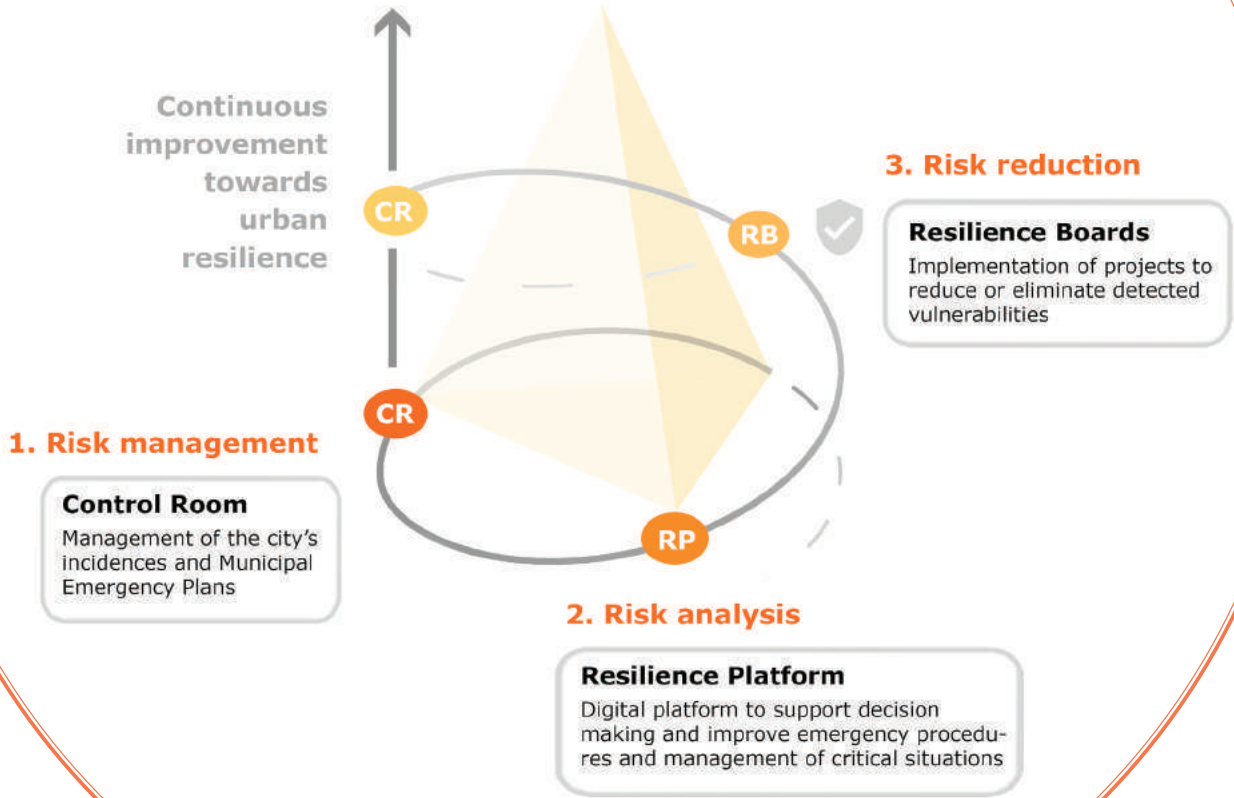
Continuous improvement towards urban resilience

CR

RB

CR

RP

3. Risk reduction

Resilience Boards

Implementation of projects to reduce or eliminate detected vulnerabilities

1. Risk management

Control Room

Management of the city's incidences and Municipal Emergency Plans

2. Risk analysis

Resilience Platform

Digital platform to support decision making and improve emergency procedures and management of critical situations